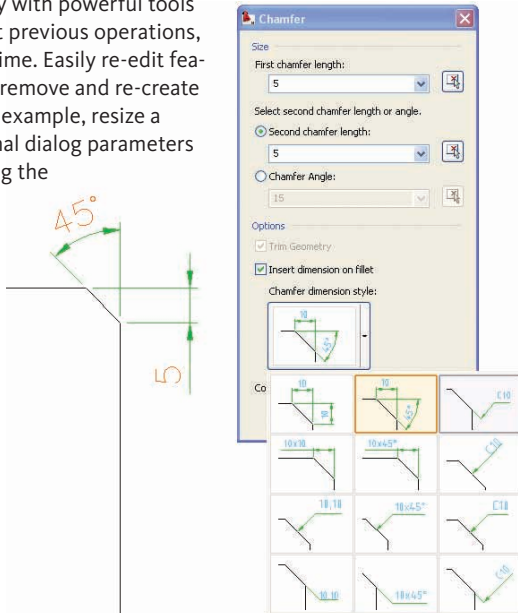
y with powerful tools t previous operations, ime. Easily re-edit fearemove and re-create example, resize a nal dialog parameters g the

45°

5

Chamfer

Size

First chamfer length:

5

Select second chamfer length or angle.

Second chamfer length:

5

Chamfer Angle:

15

Options

Trim Geometry

Insert dimension on fillet

Chamfer dimension style:

10

45°

Co

10

10

10

45°

C10

10x10

10x45°

C10

10,10

10x45°

C10

10,10

10x45°

C10